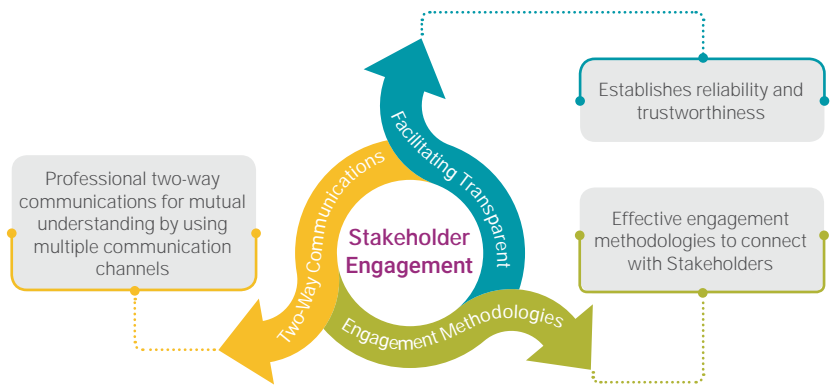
Establishes reliability and trustworthiness

Facilitating Transparent

Professional two-way communications for mutual understanding by using multiple communication channels

Two-Way Communications

Stakeholder Engagement

Effective engagement methodologies to connect with Stakeholders

Engagement Methodologies